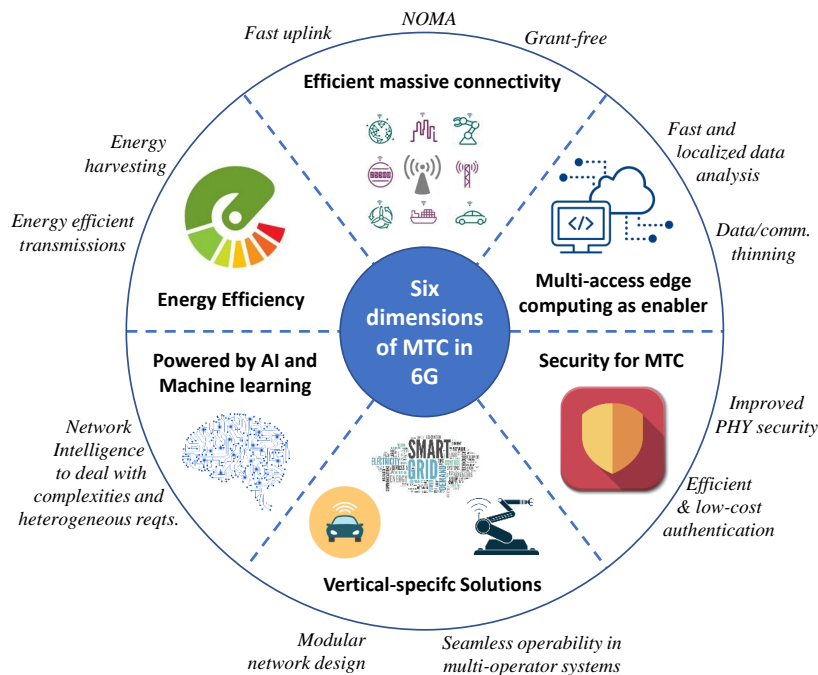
Fast uplink

NOMA

Grant-free

Efficient massive connectivity

Fast and localized data analysis

Data/comm. thinning

Multi-access edge computing as enabler

Energy harvesting

Energy efficient transmissions

Energy Efficiency

Six dimensions of MTC in 6G

Powered by AI and Machine learning

Security for MTC

Improved PHY security

Efficient & low-cost authentication

Network Intelligence to deal with complexities and heterogeneous reqts.

SMART GRID

Vertical-specifc Solutions

Modular network design

Seamless operability in multi-operator systems